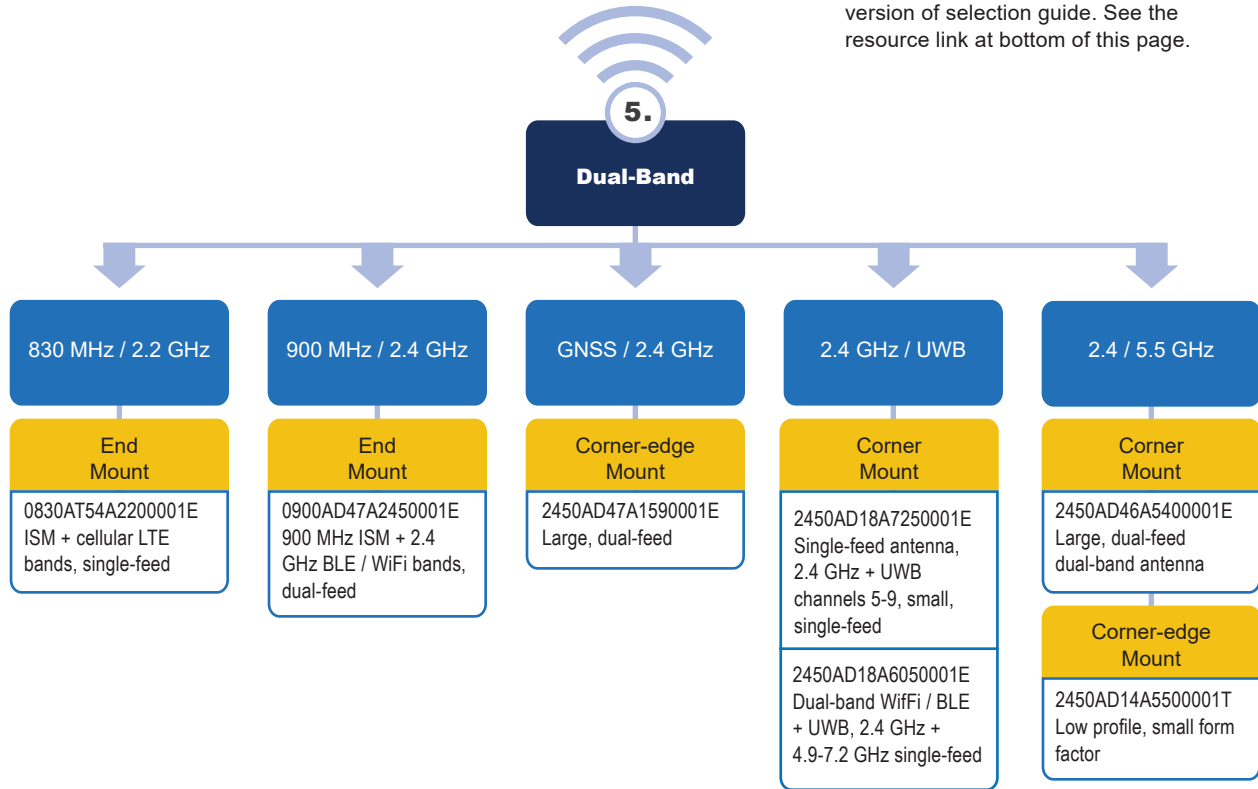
version of selection guide. See the resource link at bottom of this page.

5.

Dual-Band

830 MHz / 2.2 GHz

End Mount

0830AT54A2200001E ISM + cellular LTE bands, single-feed

900 MHz / 2.4 GHz

End Mount

0900AD47A2450001E 900 MHz ISM + 2.4 GHz BLE / WiFi bands, dual-feed

GNSS / 2.4 GHz

Corner-edge Mount

2450AD47A1590001E Large, dual-feed

2.4 GHz / UWB

Corner Mount

2450AD18A7250001E Single-feed antenna, 2.4 GHz + UWB channels 5-9, small, single-feed

2450AD18A6050001E Dual-band WifFi / BLE + UWB, 2.4 GHz + 4.9-7.2 GHz single-feed

2.4 / 5.5 GHz

Corner Mount

2450AD46A5400001E Large, dual-feed dual-band antenna

Corner-edge Mount

2450AD14A5500001T Low profile, small form factor